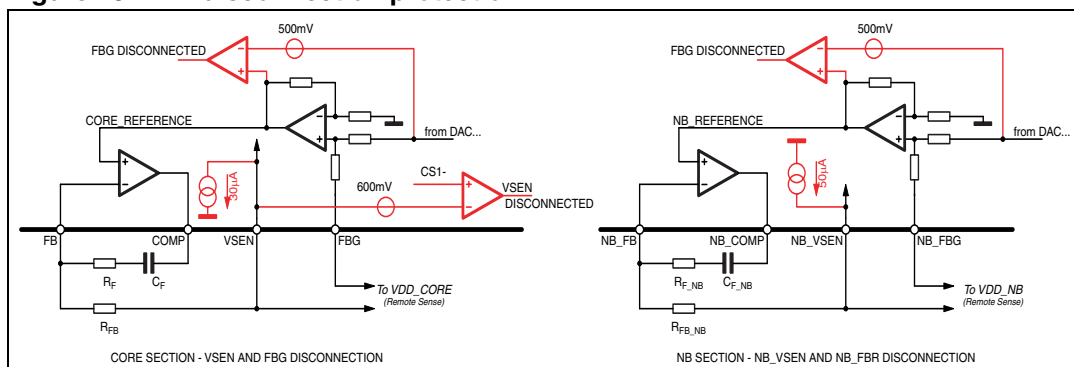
FBG DISCONNECTED
500mV
CORE_REFERENCE
from DAC...
30µA
CS1-
600mV
VSEN
DISCONNECTED
FB
COMP
VSEN
FBG
$R_F$
$C_F$
To VDD_CORE
(Remote Sense)
$R_{FB}$
CORE SECTION - VSEN AND FBG DISCONNECTION

FBG DISCONNECTED
500mV
NB_REFERENCE
from DAC...
50µA
NB_FB
NB_COMP
NB_VSEN
NB_FBG
$R_{F\_NB}$
$C_{F\_NB}$
To VDD_NB
(Remote Sense)
$R_{FB\_NB}$
NB SECTION - NB_VSEN AND NB_FBR DISCONNECTION